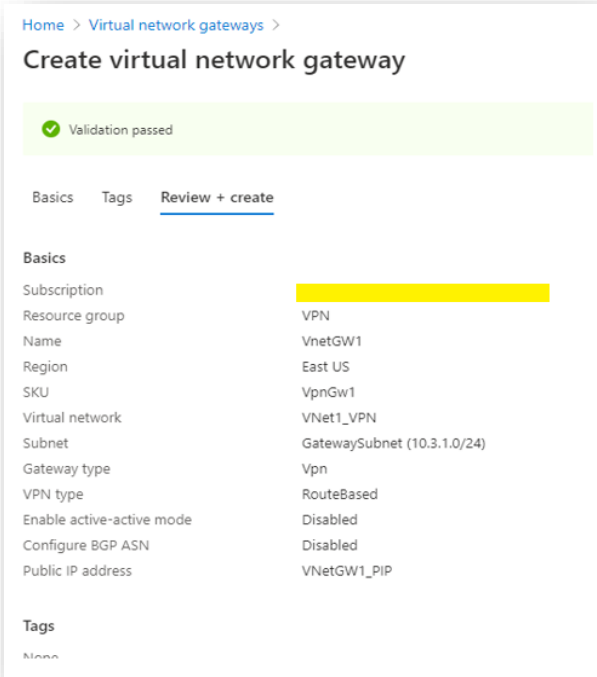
Home > Virtual network gateways >

Create virtual network gateway

Validation passed

Basics Tags Review + create

Basics

| | |
|---|---|
| Subscription | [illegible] |
| Resource group | VPN |
| Name | VnetGW1 |
| Region | East US |
| SKU | VpnGw1 |
| Virtual network | VNet1_VPN |
| Subnet | GatewaySubnet (10.3.1.0/24) |
| Gateway type | Vpn |
| VPN type | RouteBased |
| Enable active-active mode | Disabled |
| Configure BGP ASN | Disabled |
| Public IP address | VNetGW1_PIP |

Tags

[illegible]